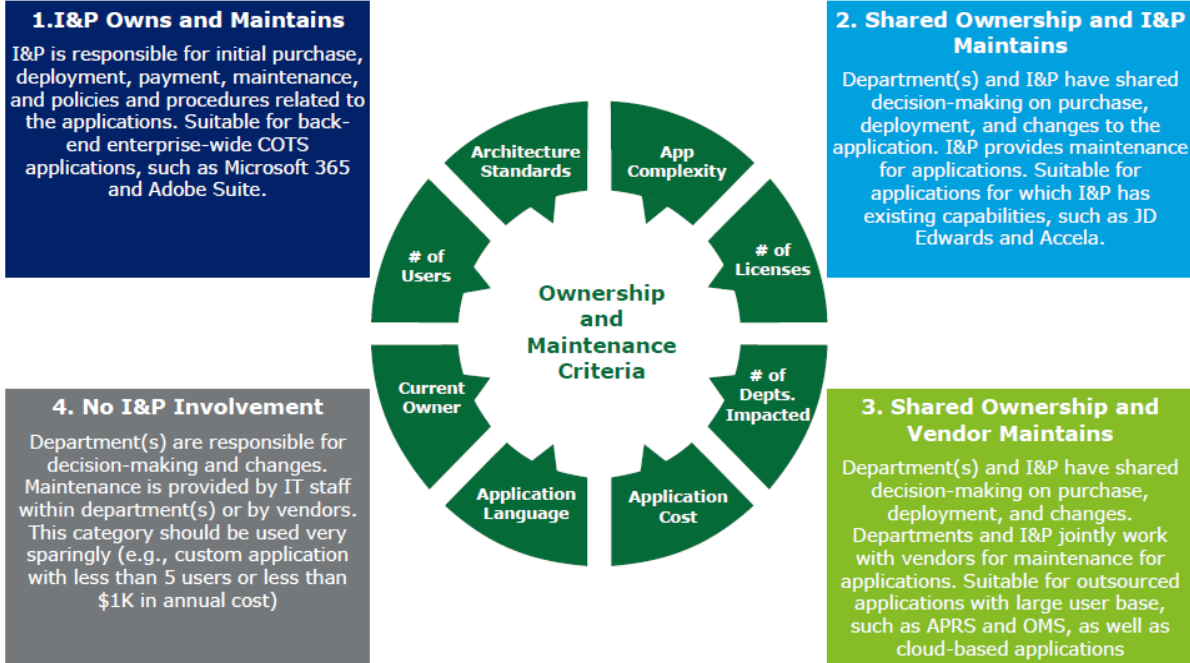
1.I&P Owns and Maintains

I&P is responsible for initial purchase, deployment, payment, maintenance, and policies and procedures related to the applications. Suitable for back-end enterprise-wide COTS applications, such as Microsoft 365 and Adobe Suite.

2. Shared Ownership and I&P Maintains

Department(s) and I&P have shared decision-making on purchase, deployment, and changes to the application. I&P provides maintenance for applications. Suitable for applications for which I&P has existing capabilities, such as JD Edwards and Accela.

Architecture Standards

App Complexity

# of Users

# of Licenses

Ownership and Maintenance Criteria

Current Owner

# of Depts. Impacted

Application Language

Application Cost

4. No I&P Involvement

Department(s) are responsible for decision-making and changes. Maintenance is provided by IT staff within department(s) or by vendors. This category should be used very sparingly (e.g., custom application with less than 5 users or less than $1K in annual cost)

3. Shared Ownership and Vendor Maintains

Department(s) and I&P have shared decision-making on purchase, deployment, and changes. Departments and I&P jointly work with vendors for maintenance for applications. Suitable for outsourced applications with large user base, such as APRS and OMS, as well as cloud-based applications